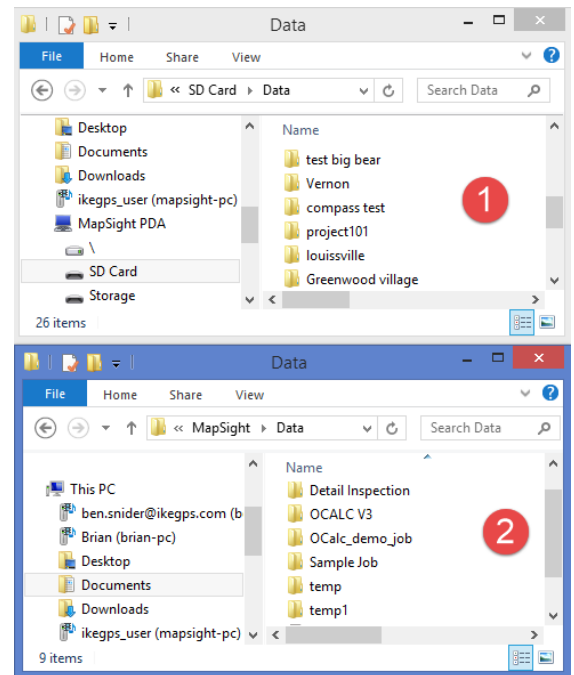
Data

File Home Share View

« SD Card ▸ Data

Search Data

Desktop
Documents
Downloads
ikegps_user (mapsight-pc)
MapSight PDA
\
SD Card
Storage

Name
test big bear
Vernon
compass test
project101
louissville
Greenwood village

1

26 items

Data

File Home Share View

« MapSight ▸ Data

Search Data

This PC
ben.snider@ikegps.com (b
Brian (brian-pc)
Desktop
Documents
Downloads
ikegps_user (mapsight-pc)

Name
Detail Inspection
OCALC V3
OCalc_demo_job
Sample Job
temp
temp1

2

9 items